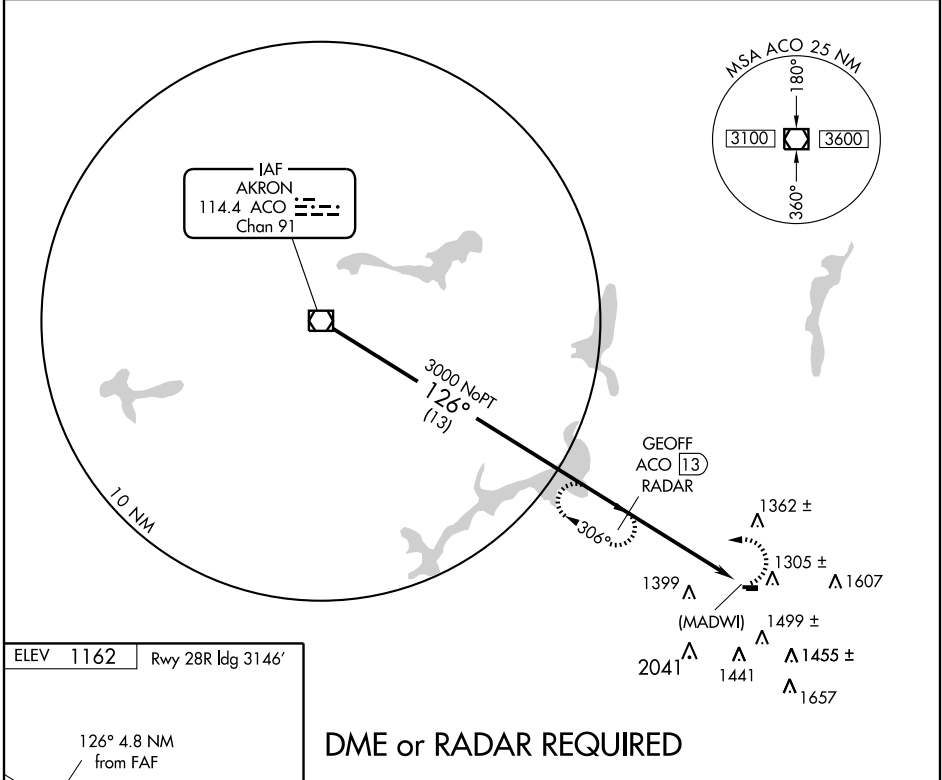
MSA ACO 25 NM

180°

3100

3600

360°

IAF
AKRON
114.4 ACO
Chan 91

3000 NoPT
126°
(13)

10 NM

GEOFF
ACO 13
RADAR

306°

1362 ±

1305 ±

1607

1399

(MADWI)

1499 ±

2041

1441

1455 ±

1657

ELEV 1162

Rwy 28R ldg 3146'

126° 4.8 NM
from FAF

DME or RADAR REQUIRED